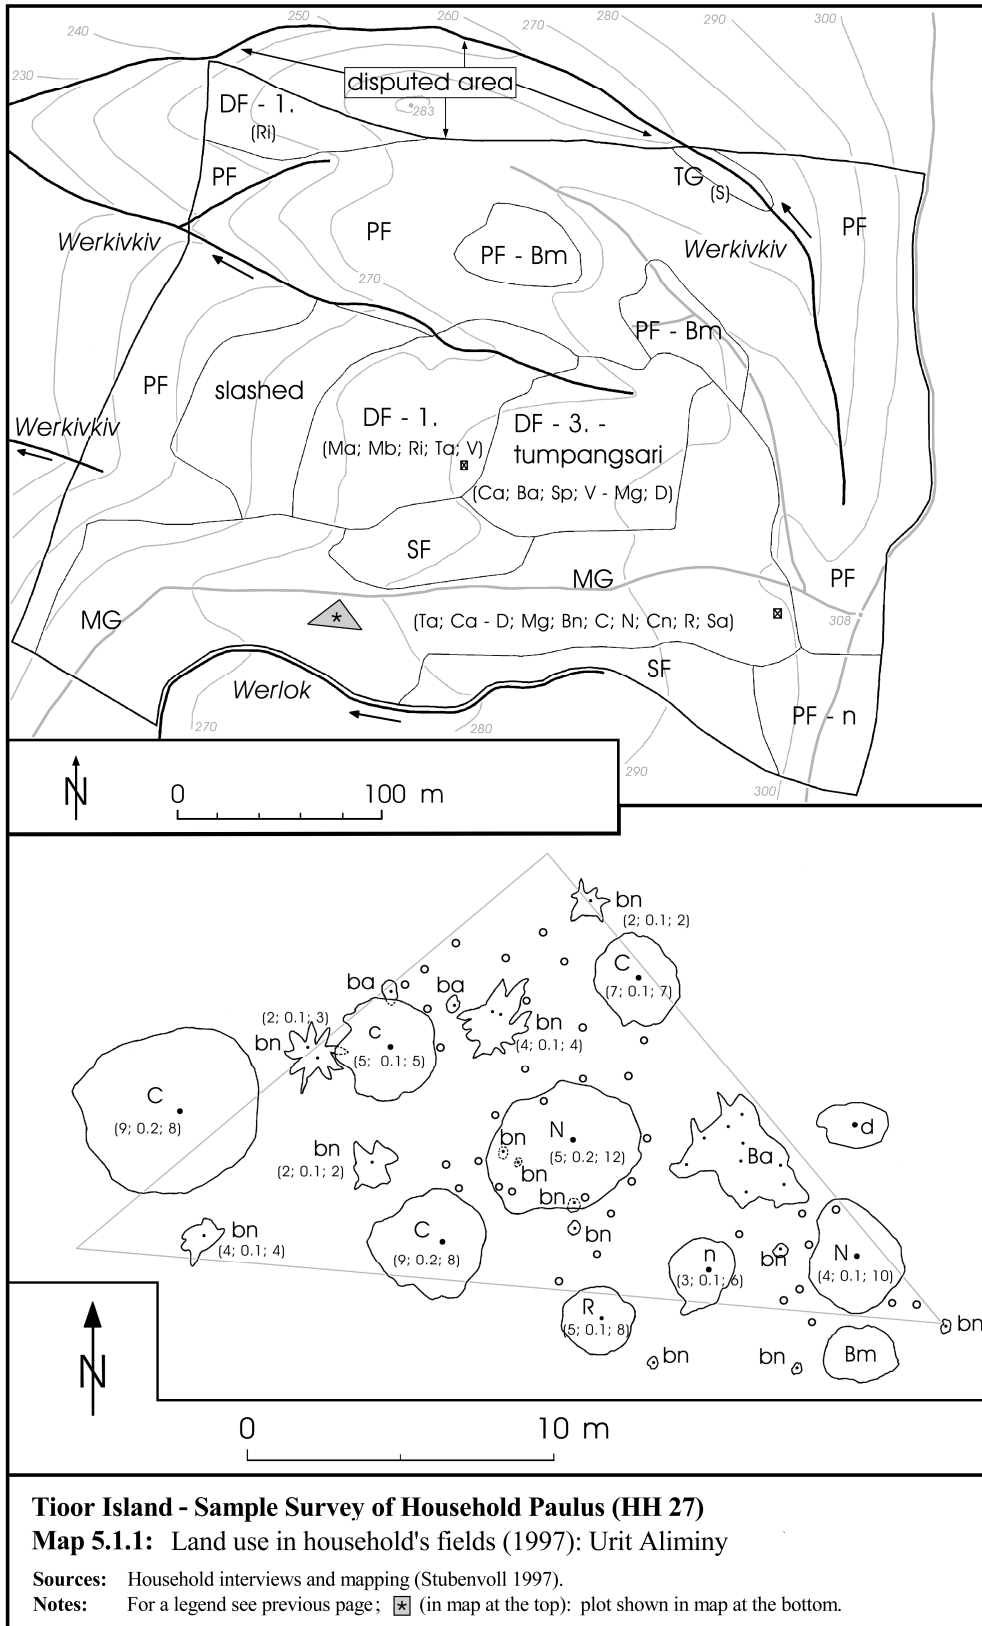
240
230
250
260
270
280
290
300
disputed area
283
DF - 1.
(Ri)
PF
TG
(S)
PF
Werkivkiv
PF
PF - Bm
Werkivkiv
270
PF - Bm
PF
slashed
Werkivkiv
DF - 1.
(Ma; Mb; Ri; Ta; V)
DF - 3. -
tumpangsari
(Ca; Ba; Sp; V - Mg; D)
SF
MG
PF
MG
(Ta; Ca - D; Mg; Bn; C; N; Cn; R; Sa)
308
SF
Werlok
270
280
PF - n
290
300
N
0
100 m

bn
(2; 0.1; 2)
C
(7; 0.1; 7)
ba
ba
(2; 0.1; 3)
bn
C
(5; 0.1; 5)
bn
(4; 0.1; 4)
C
(9; 0.2; 8)
bn
(2; 0.1; 2)
bn
N
(5; 0.2; 12)
bn
bn
bn
Ba
d
bn
(4; 0.1; 4)
C
(9; 0.2; 8)
n
(3; 0.1; 6)
bn
N
(4; 0.1; 10)
R
(5; 0.1; 8)
bn
bn
bn
Bm
N
0
10 m

**Tioor Island - Sample Survey of Household Paulus (HH 27)**
**Map 5.1.1:** Land use in household's fields (1997): Urit Aliminy

**Sources:** Household interviews and mapping (Stubenvoll 1997).
**Notes:** For a legend see previous page; * (in map at the top): plot shown in map at the bottom.